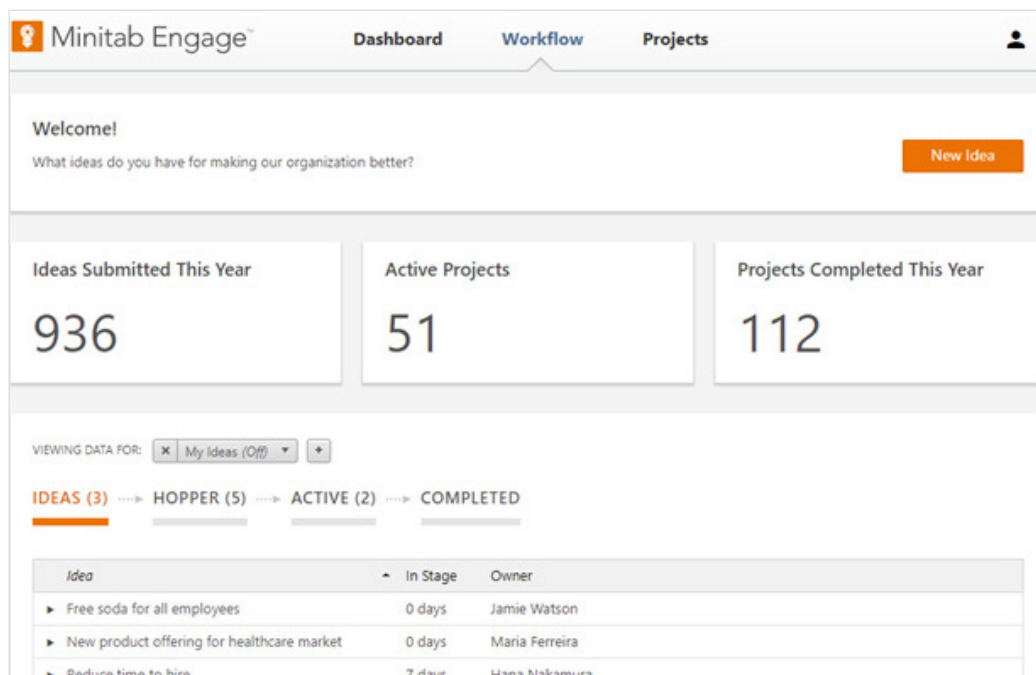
Minitab Engage™ Dashboard Workflow Projects

Welcome!

What ideas do you have for making our organization better?

New Idea

Ideas Submitted This Year

936

Active Projects

51

Projects Completed This Year

112

VIEWING DATA FOR: × My Ideas (Off) ▾ +

IDEAS (3) → HOPPER (5) → ACTIVE (2) → COMPLETED

| Idea | In Stage | Owner |
|---|---|---|
| ▸ Free soda for all employees | 0 days | Jamie Watson |
| ▸ New product offering for healthcare market | 0 days | Maria Ferreira |
| ▸ Reduce time to hire | 7 days | Hana Nakamura |